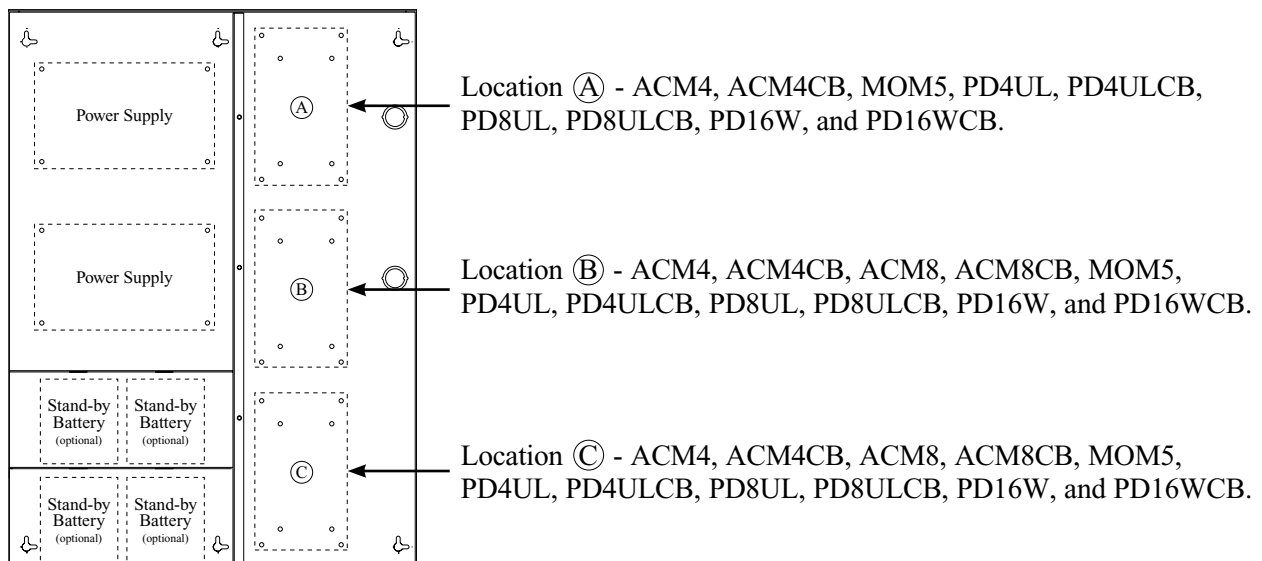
Power Supply

Power Supply

Stand-by Battery (optional)

Stand-by Battery (optional)

Stand-by Battery (optional)

Stand-by Battery (optional)

Ⓐ

Ⓑ

Ⓒ

Location Ⓐ - ACM4, ACM4CB, MOM5, PD4UL, PD4ULCB, PD8UL, PD8ULCB, PD16W, and PD16WCB.

Location Ⓑ - ACM4, ACM4CB, ACM8, ACM8CB, MOM5, PD4UL, PD4ULCB, PD8UL, PD8ULCB, PD16W, and PD16WCB.

Location Ⓒ - ACM4, ACM4CB, ACM8, ACM8CB, MOM5, PD4UL, PD4ULCB, PD8UL, PD8ULCB, PD16W, and PD16WCB.